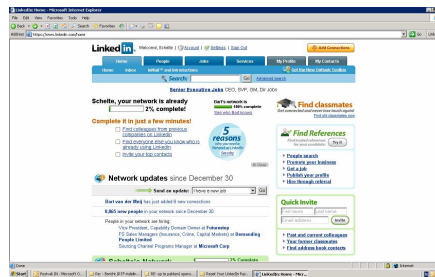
LinkedIn: Home - Microsoft Internet Explorer

File Edit View Favorites Tools Help

Back Search Favorites

Address https://www.linkedin.com/home

Go

Linked in. Welcome, Schelte | Account | Settings | Sign Out

Add Connections

Home People Jobs Services My Profile My Contacts

Home Inbox InMail™ and Introductions Get the New LinkedIn Toolbar

Search: Go Advanced search

Senior Executive Jobs CEO, SVP, GM, Dir Jobs

Schelte, your network is already 2% complete.

Complete it in just a few minutes!

Find colleagues from previous companies on LinkedIn

Find everyone else you know who is already using LinkedIn

Invite your top contacts

5 reasons

Find classmates

Find References

Try It

People search

Promote your business

Get a job

Publish your profile

Hire through referral

Network updates since December 30

Send an update: I have a new job Go

Bart van der Wolf has just added 9 new connections

8,865 new people in your network since December 30

People in your network are hiring:

Microsoft Corp

Quick Invite

Invite

Past and current colleagues

Your former classmates

Find address book contacts

Done

Internet

Start

LinkedIn: Home - Micr...